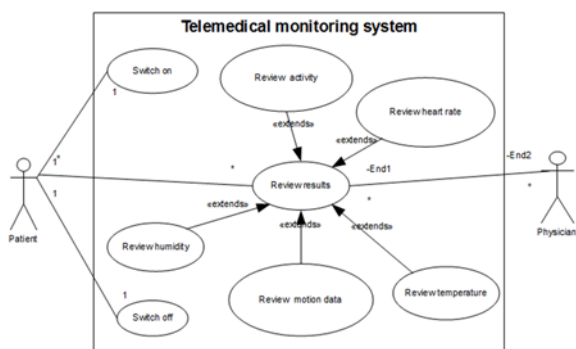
Telemedical monitoring system

Switch on

1

Review activity

Review heart rate

«extends»

«extends»

1*

*

-End1

-End2

Review results

*

*

1

Patient

Physician

«extends»

«extends»

«extends»

Review humidity

1

Review motion data

Review temperature

Switch off